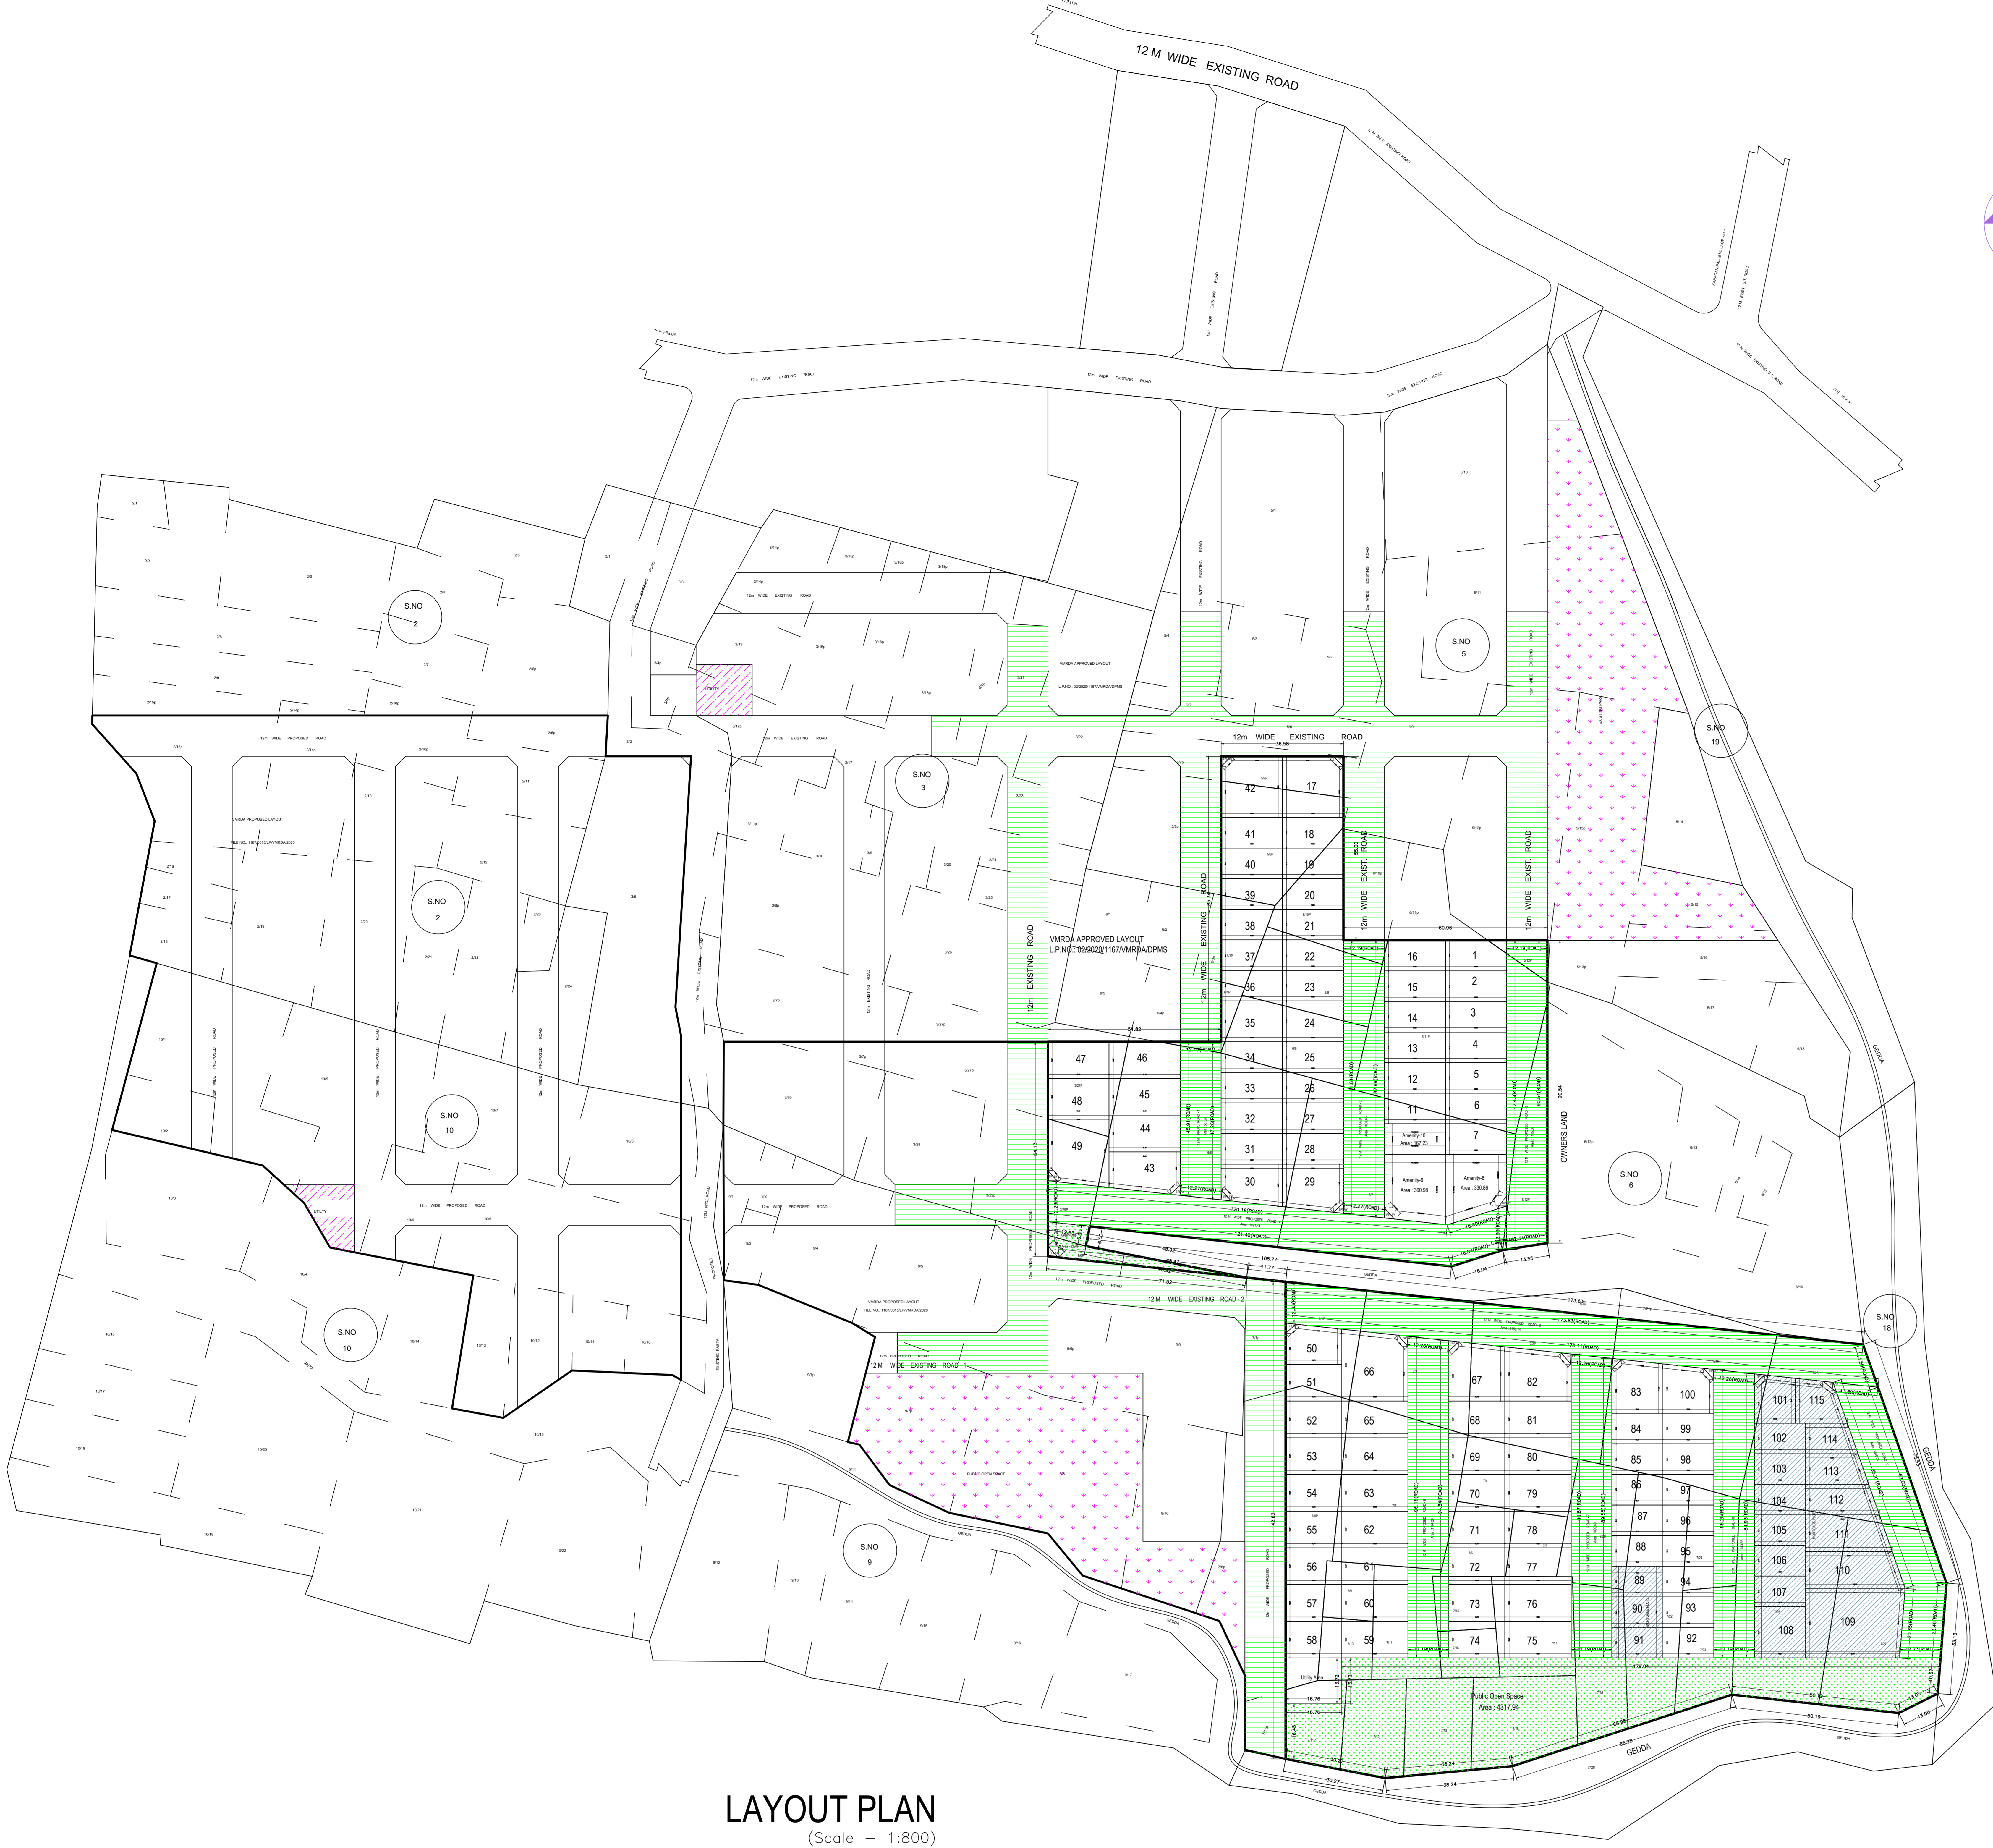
12 M WIDE EXISTING ROAD

12m WIDE EXISTING ROAD

12m WIDE EXISTING ROAD

S.NO
2

S.NO
5

S.NO
19

S.NO
3

VMRDA APPROVED LAYOUT
L.P.NO. 02/2020/1167/VMRDA/DPMS

12m WIDE EXISTING ROAD

12m WIDE EXISTING ROAD

12m WIDE EXIST. ROAD

12m WIDE EXIST. ROAD

S.NO
2

S.NO
10

S.NO
6

S.NO
10

S.NO
18

S.NO
9

OWNERS LAND

GEDDA

12 M WIDE EXISTING ROAD - 2

12 M WIDE EXISTING ROAD - 1

UTILITY

Amenity-10
Area : 167.73

Amenity-9
Area : 360.98

Amenity-8
Area : 330.86

Utility Area

Public Open Space
Area : 4317.86

PUBLIC OPEN SPACE

42 17
41 18
40 19
39 20
38 21
37 22
36 23
35 24
34 25
33 26
32 27
31 28
30 29

16 1
15 2
14 3
13 4
12 5
11 6
7

47 46
48 45
49 44
43

50 66 67 82 83 100 101 115
51 68 81 84 99 102 114
52 65 69 80 85 98 103 113
53 64 70 79 86 97 104 112
54 63 71 78 87 96 105 111
55 62 72 77 88 95 106 110
56 61 73 76 89 94 107 109
57 60 74 75 90 93 108
58 59 91 92

LAYOUT PLAN
(Scale – 1:800)